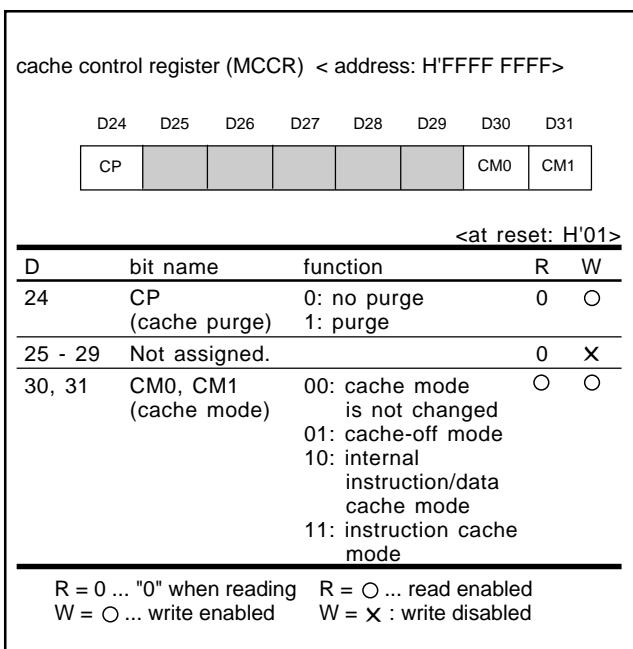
cache control register (MCCR) < address: H'FFFF FFFF>

| D24 | D25 | D26 | D27 | D28 | D29 | D30 | D31 |
|---|---|---|---|---|---|---|---|
| CP | | | | | | CM0 | CM1 |

<at reset: H'01>

| D | bit name | function | R | W |
|---|---|---|---|---|
| 24 | CP (cache purge) | 0: no purge 1: purge | 0 | ○ |
| 25 - 29 | Not assigned. | | 0 | × |
| 30, 31 | CM0, CM1 (cache mode) | 00: cache mode is not changed 01: cache-off mode 10: internal instruction/data cache mode 11: instruction cache mode | ○ | ○ |

R = 0 ... "0" when reading R = ○ ... read enabled
W = ○ ... write enabled W = × : write disabled